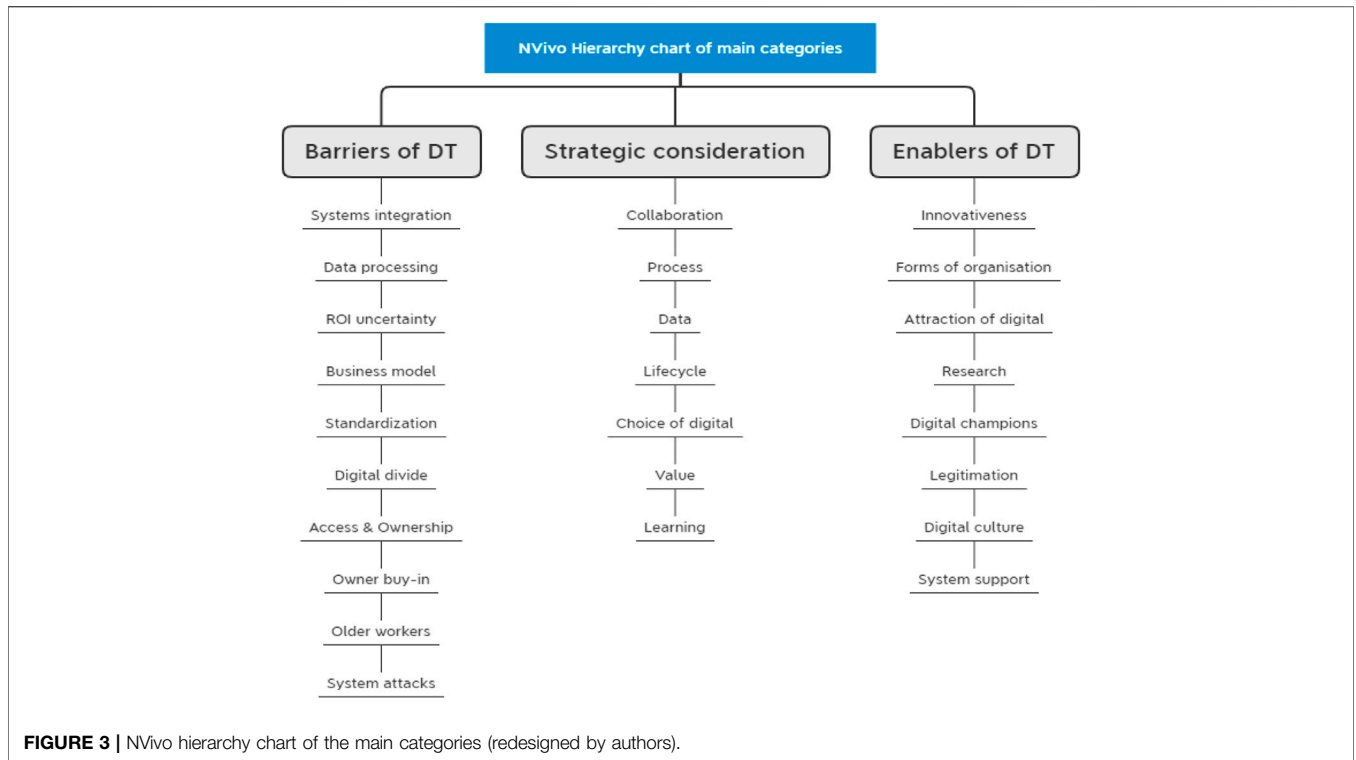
NVivo Hierarchy chart of main categories

Barriers of DT

Systems integration

Data processing

ROI uncertainty

Business model

Standardization

Digital divide

Access & Ownership

Owner buy-in

Older workers

System attacks

Strategic consideration

Collaboration

Process

Data

Lifecycle

Choice of digital

Value

Learning

Enablers of DT

Innovativeness

Forms of organisation

Attraction of digital

Research

Digital champions

Legitimation

Digital culture

System support

FIGURE 3 | NVivo hierarchy chart of the main categories (redesigned by authors).